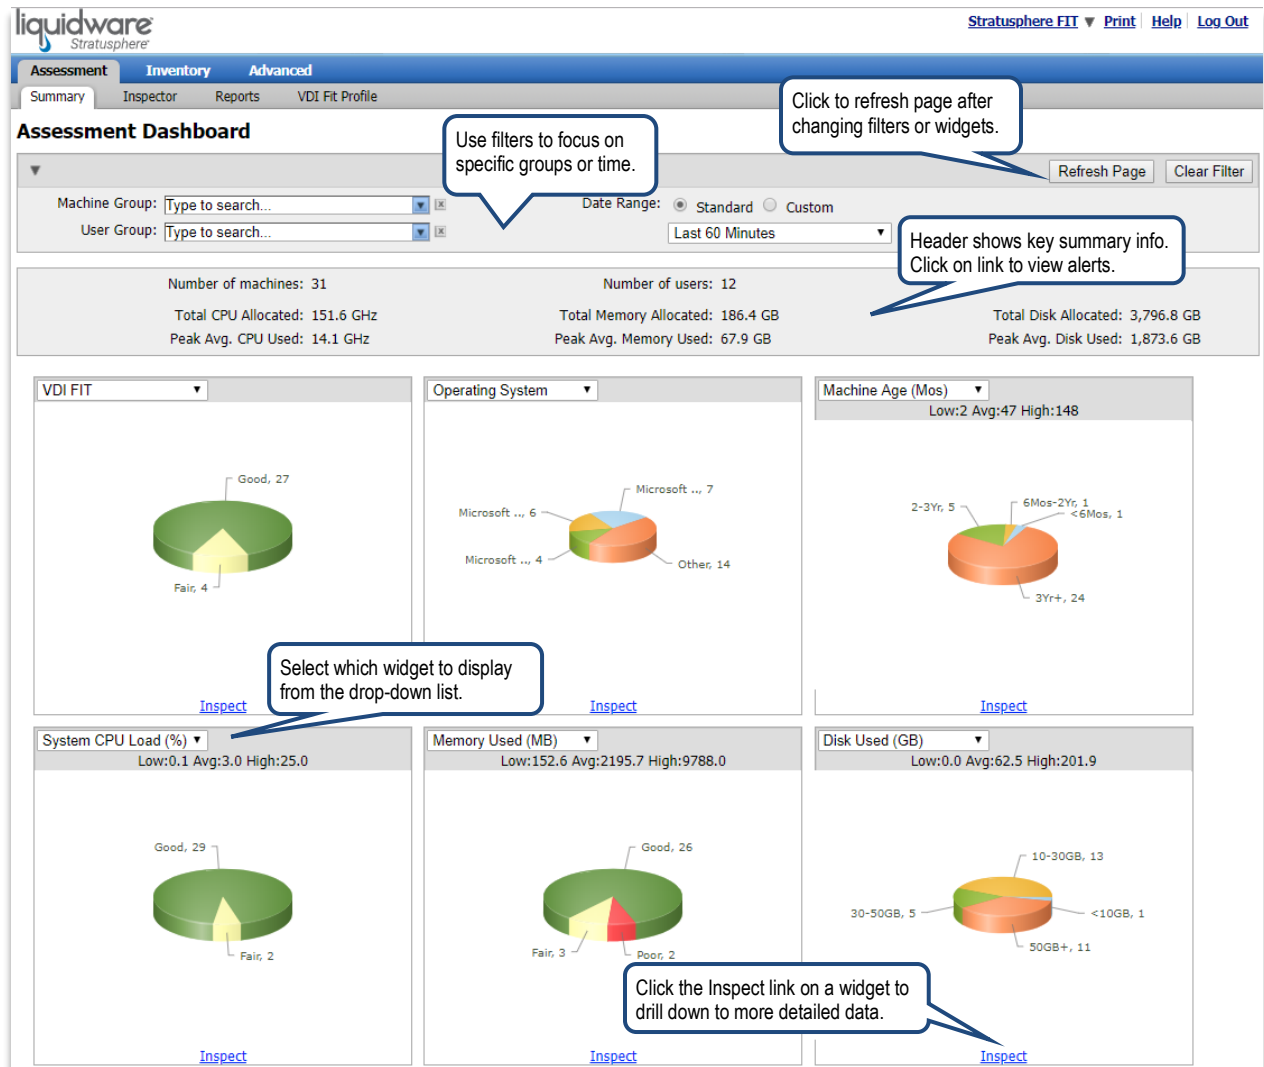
liquidware Stratusphere

Stratusphere FIT ▼ Print | Help | Log Out

Assessment Inventory Advanced

Summary Inspector Reports VDI Fit Profile

Assessment Dashboard

Use filters to focus on specific groups or time.

Click to refresh page after changing filters or widgets.

Refresh Page Clear Filter

Machine Group: Type to search...

User Group: Type to search...

Date Range: Standard Custom

Last 60 Minutes

Header shows key summary info. Click on link to view alerts.

Number of machines: 31

Number of users: 12

Total CPU Allocated: 151.6 GHz

Peak Avg. CPU Used: 14.1 GHz

Total Memory Allocated: 186.4 GB

Peak Avg. Memory Used: 67.9 GB

Total Disk Allocated: 3,796.8 GB

Peak Avg. Disk Used: 1,873.6 GB

VDI FIT

Good, 27

Fair, 4

Inspect

Operating System

Microsoft ..., 7

Microsoft ..., 6

Microsoft ..., 4

Other, 14

Inspect

Machine Age (Mos)

Low:2 Avg:47 High:148

2-3Yr, 5

6Mos-2Yr, 1

<6Mos, 1

3Yr+, 24

Inspect

Select which widget to display from the drop-down list.

System CPU Load (%)

Low:0.1 Avg:3.0 High:25.0

Good, 29

Fair, 2

Inspect

Memory Used (MB)

Low:152.6 Avg:2195.7 High:9788.0

Good, 26

Fair, 3

Poor, 2

Inspect

Disk Used (GB)

Low:0.0 Avg:62.5 High:201.9

10-30GB, 13

30-50GB, 5

<10GB, 1

50GB+, 11

Click the Inspect link on a widget to drill down to more detailed data.

Inspect